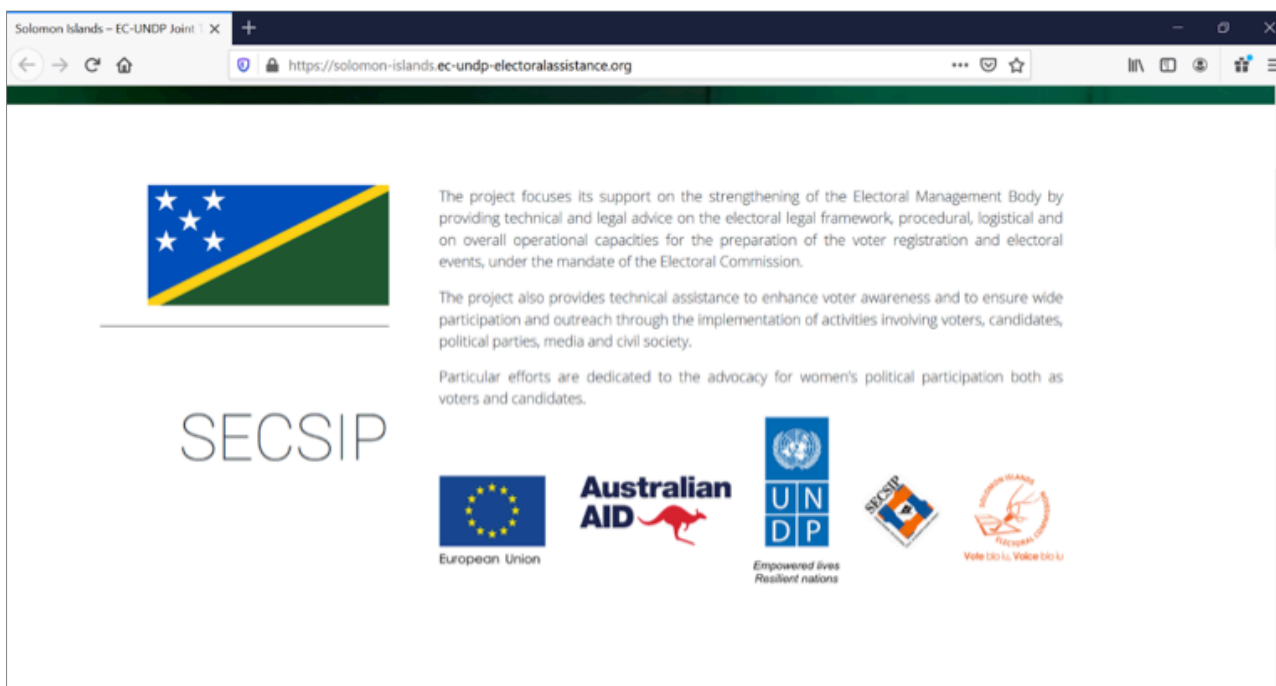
Solomon Islands – EC-UNDP Joint

https://solomon-islands.ec-undp-electoralassistance.org

SECSIP

The project focuses its support on the strengthening of the Electoral Management Body by providing technical and legal advice on the electoral legal framework, procedural, logistical and on overall operational capacities for the preparation of the voter registration and electoral events, under the mandate of the Electoral Commission.

The project also provides technical assistance to enhance voter awareness and to ensure wide participation and outreach through the implementation of activities involving voters, candidates, political parties, media and civil society.

Particular efforts are dedicated to the advocacy for women's political participation both as voters and candidates.

European Union

Australian AID

U N D P

Empowered lives Resilient nations

SECSIP

SOLOMON ISLANDS ELECTORAL COMMISSION

Vote blo iu, Voice blo iu